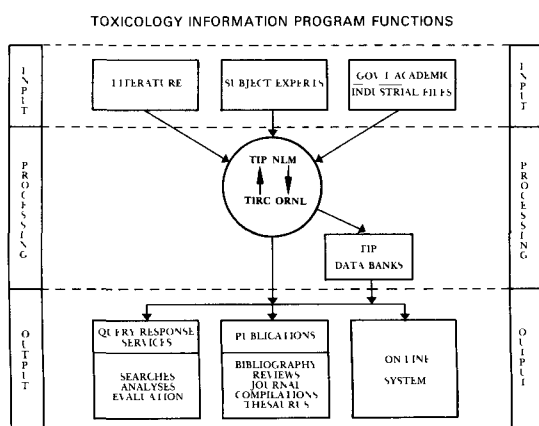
TOXICOLOGY INFORMATION PROGRAM FUNCTIONS

INPUT

LITERATURE

SUBJECT EXPERTS

GOV'T ACADEMIC INDUSTRIAL FILES

INPUT

PROCESSING

TIP NLM

TIRC ORNL

TIP DATA BANKS

PROCESSING

OUTPUT

QUERY RESPONSE SERVICES

SEARCHES ANALYSES EVALUATION

PUBLICATIONS

BIBLIOGRAPHY REVIEWS JOURNAL COMPILATIONS THESAURUS

ON LINE SYSTEM

OUTPUT